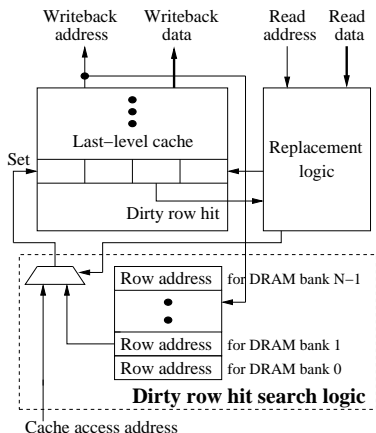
Writeback address

Writeback data

Read address

Read data

Last−level cache

Set

Dirty row hit

Replacement logic

Row address for DRAM bank N−1

Row address for DRAM bank 1

Row address for DRAM bank 0

Dirty row hit search logic

Cache access address